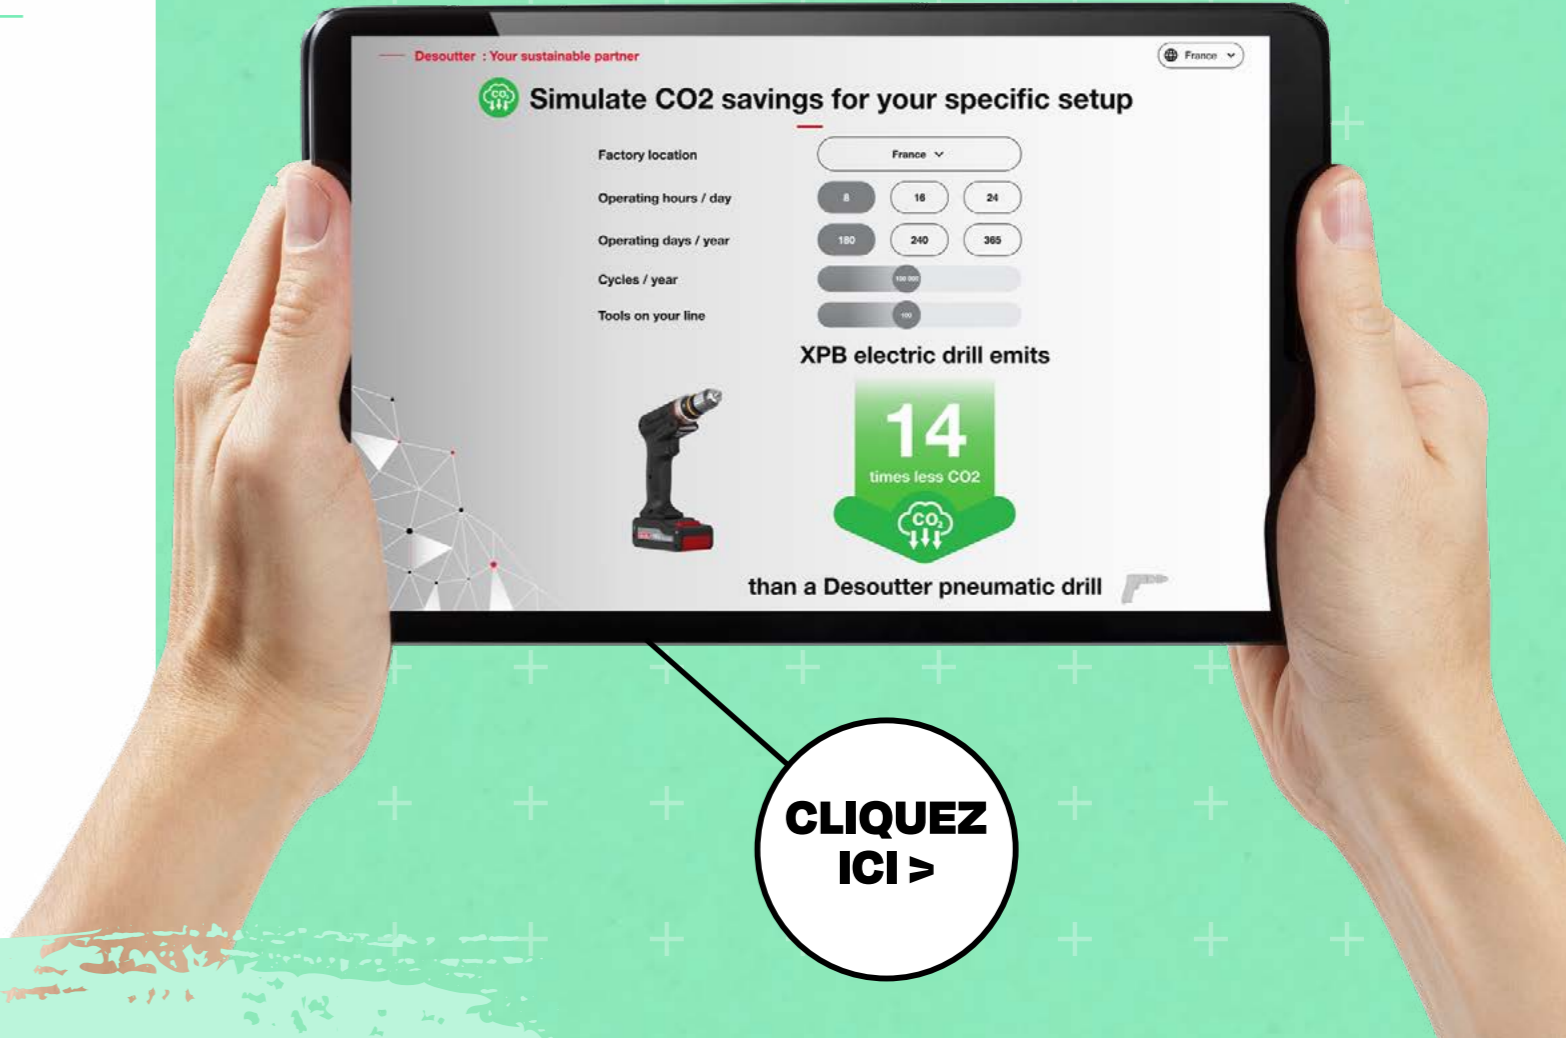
Desoutter : Your sustainable partner

France

Simulate CO2 savings for your specific setup

Factory location | France

Operating hours / day | 8 | 16 | 24

Operating days / year | 180 | 240 | 365

Cycles / year | 100 000

Tools on your line | 100

XPB electric drill emits

14

times less CO2

$CO_2$

than a Desoutter pneumatic drill

CLIQUEZ ICI >